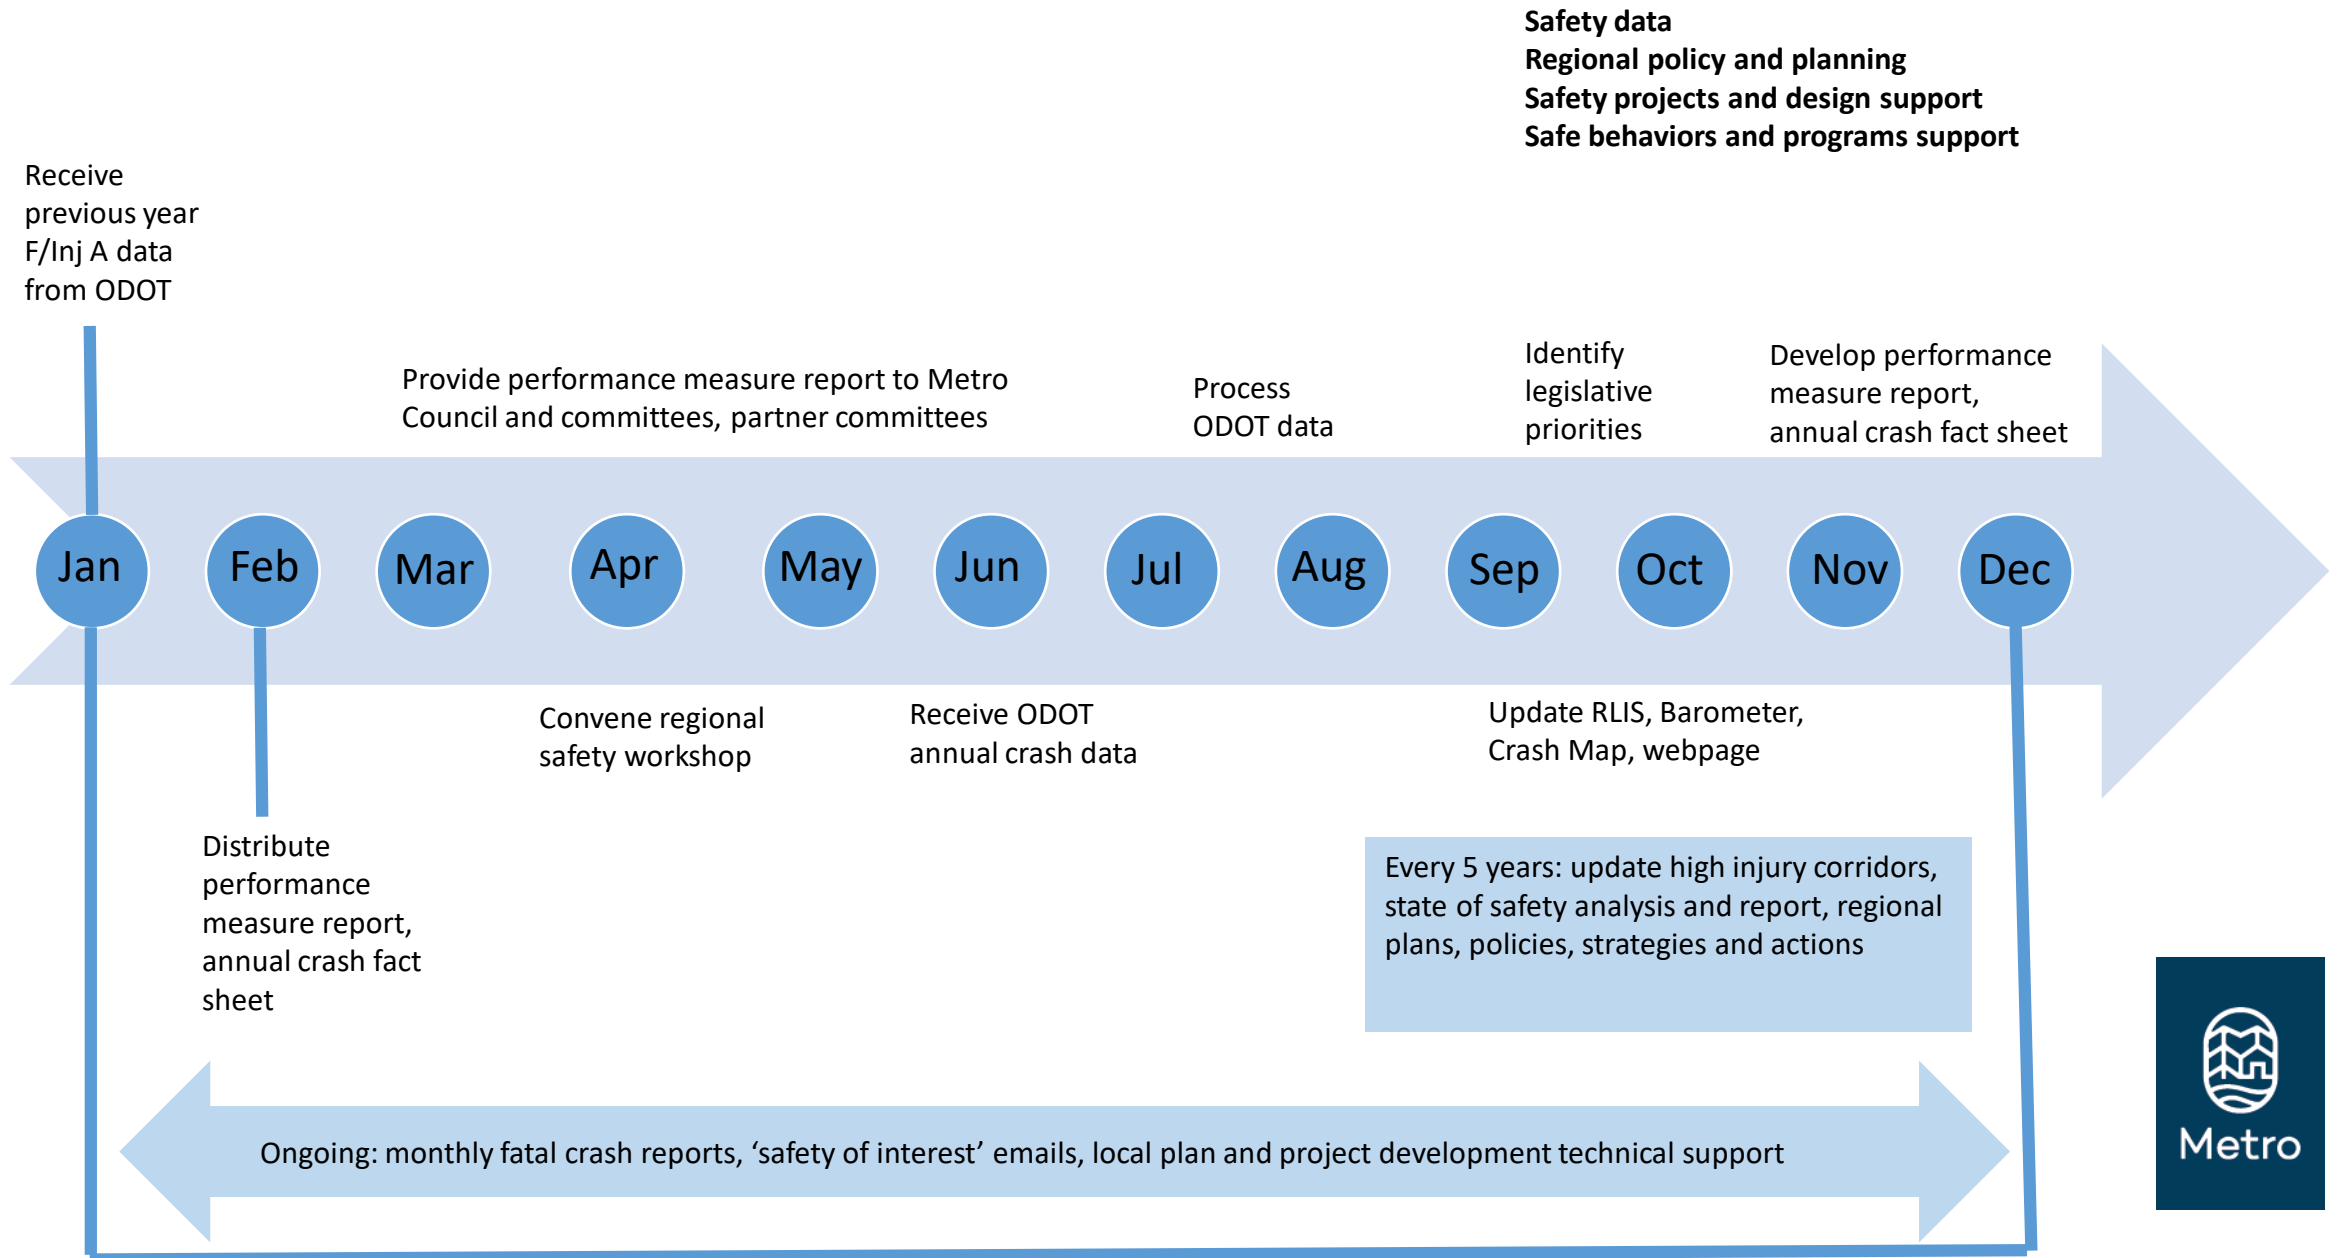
Safety data
Regional policy and planning
Safety projects and design support
Safe behaviors and programs support

Receive previous year F/Inj A data from ODOT

Provide performance measure report to Metro Council and committees, partner committees

Process ODOT data

Identify legislative priorities

Develop performance measure report, annual crash fact sheet

Jan Feb Mar Apr May Jun Jul Aug Sep Oct Nov Dec

Convene regional safety workshop

Receive ODOT annual crash data

Update RLIS, Barometer, Crash Map, webpage

Distribute performance measure report, annual crash fact sheet

Every 5 years: update high injury corridors, state of safety analysis and report, regional plans, policies, strategies and actions

Ongoing: monthly fatal crash reports, ‘safety of interest’ emails, local plan and project development technical support

Metro